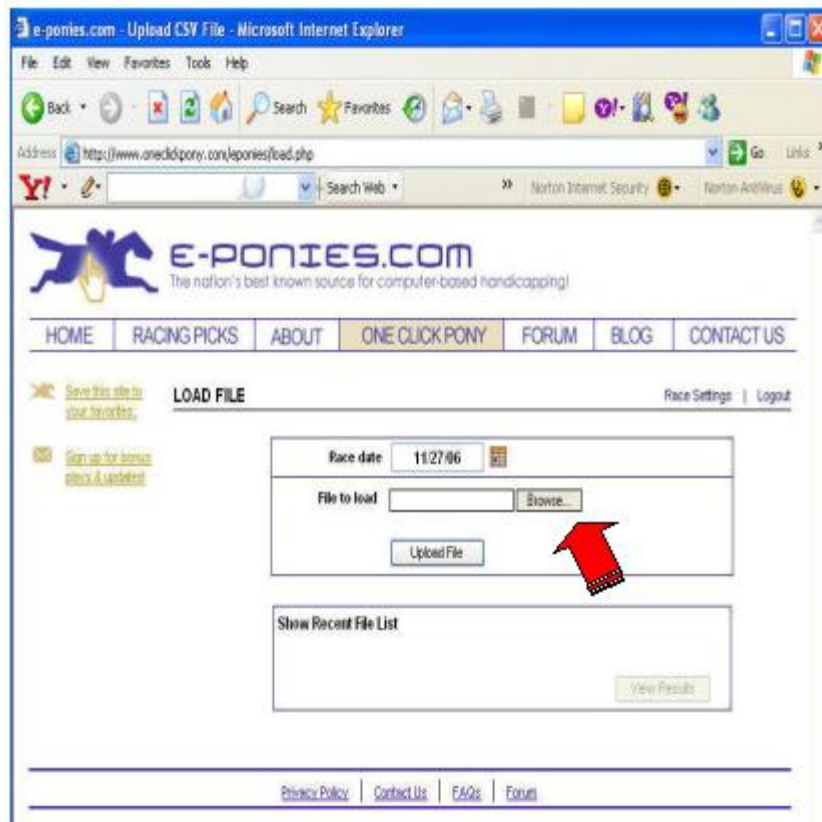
e-ponies.com - Upload CSV File - Microsoft Internet Explorer

File Edit View Favorites Tools Help

Back Search Favorites

Address http://www.oneclickpony.com/eponies/load.php Go Links

Y! Search Web Norton Internet Security Norton AntiVirus

E-PONIES.COM
The nation's best known source for computer-based handicapping!

HOME | RACING PICKS | ABOUT | ONE CLICK PONY | FORUM | BLOG | CONTACT US

Save this site to your favorites.

Sign up for bonus plays & updates!

LOAD FILE

Race Settings | Logout

Race date 11/27/06

File to load Browse...

Upload File

Show Recent File List

View Results

Privacy Policy | Contact Us | FAQs | Forum